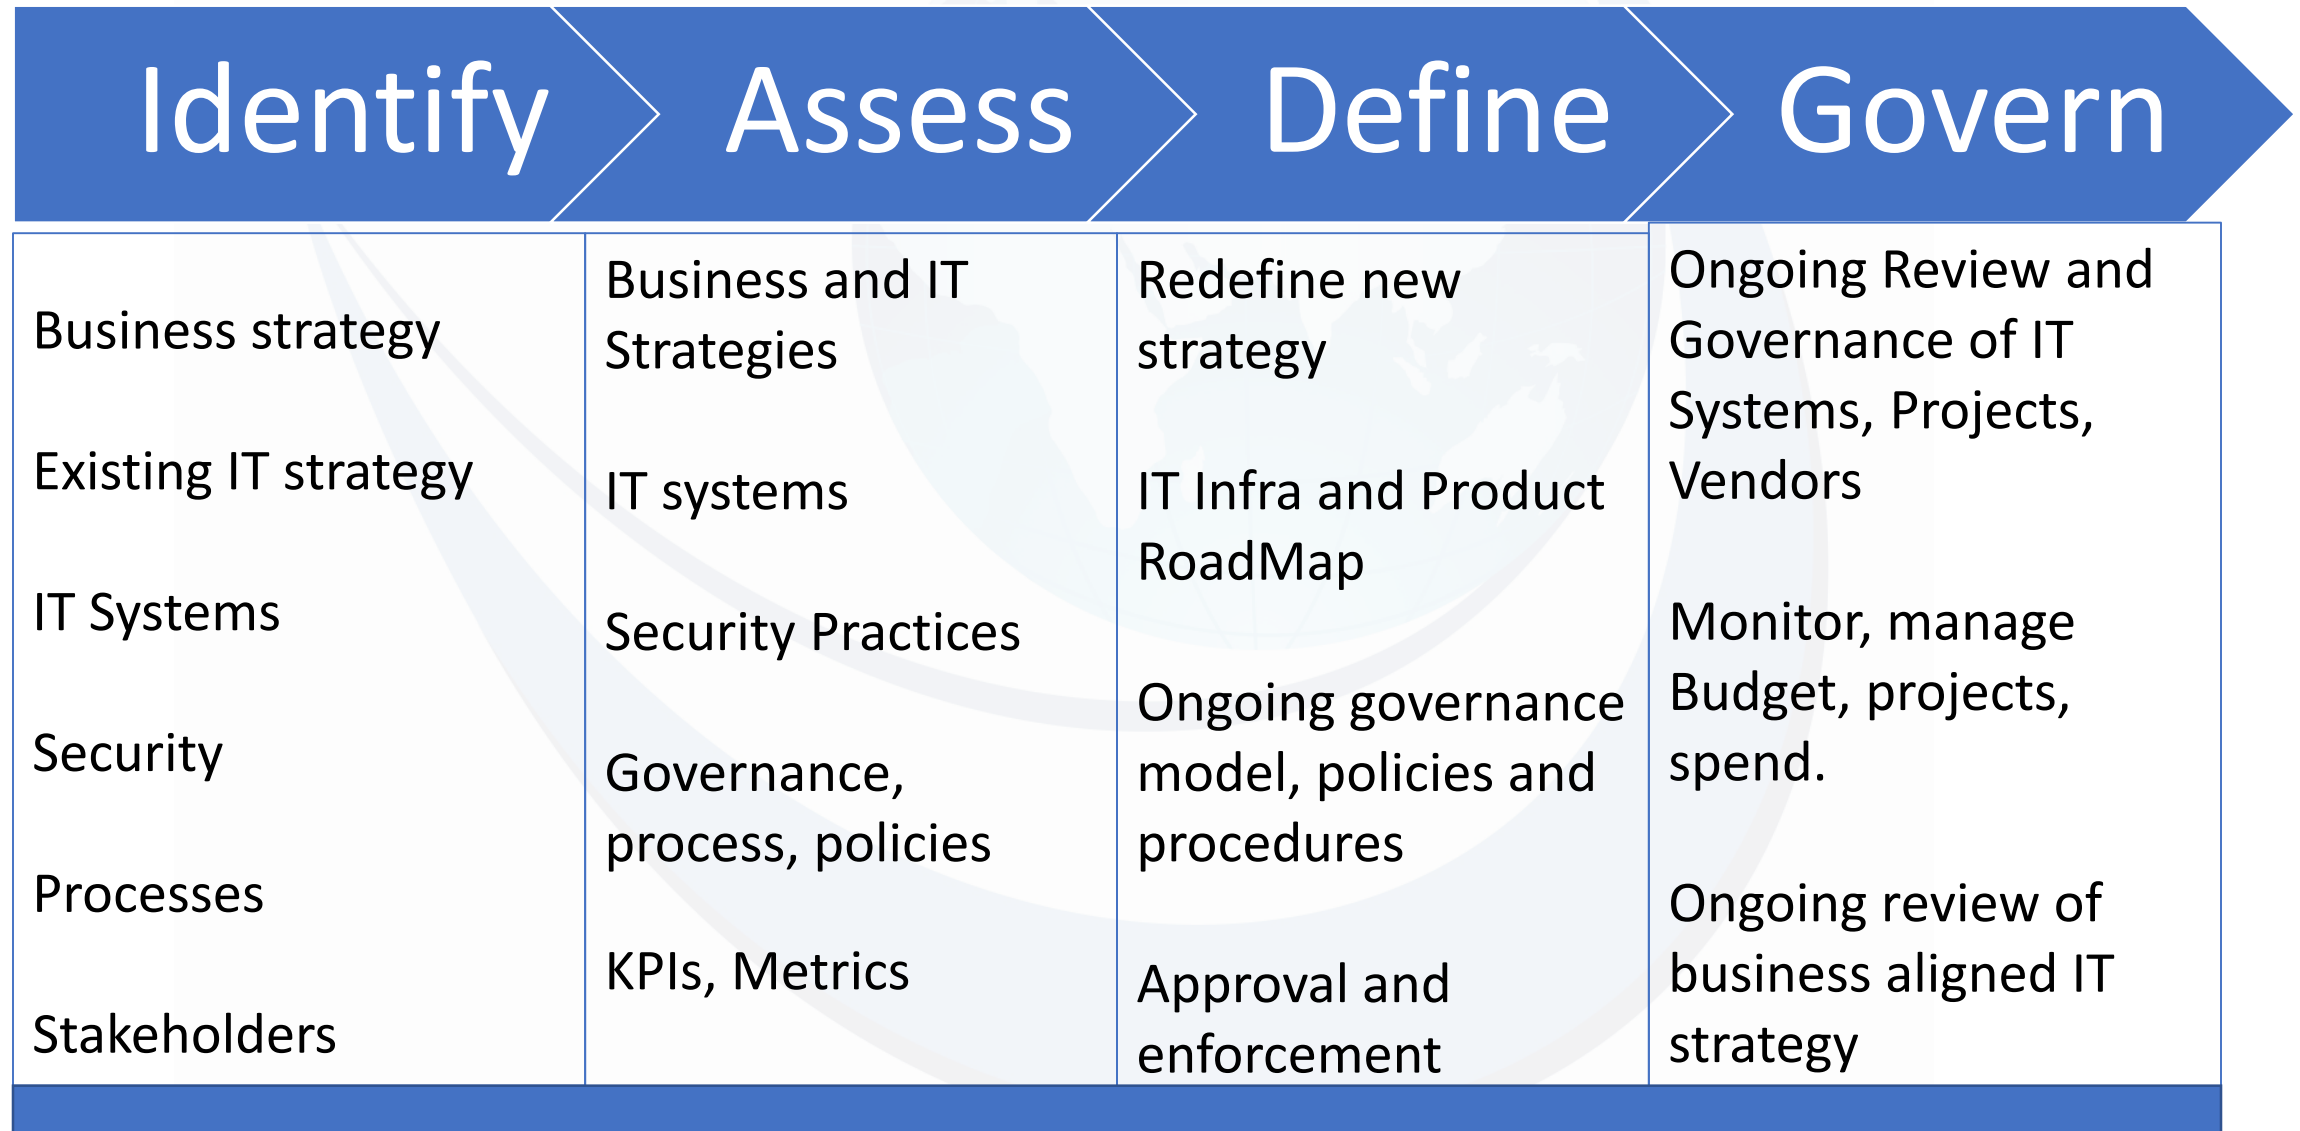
| Identify | Assess | Define | Govern |
|---|---|---|---|
| Business strategy<br><br>Existing IT strategy<br><br>IT Systems<br><br>Security<br><br>Processes<br><br>Stakeholders | Business and IT Strategies<br><br>IT systems<br><br>Security Practices<br><br>Governance, process, policies<br><br>KPIs, Metrics | Redefine new strategy<br><br>IT Infra and Product RoadMap<br><br>Ongoing governance model, policies and procedures<br><br>Approval and enforcement | Ongoing Review and Governance of IT Systems, Projects, Vendors<br><br>Monitor, manage Budget, projects, spend.<br><br>Ongoing review of business aligned IT strategy |